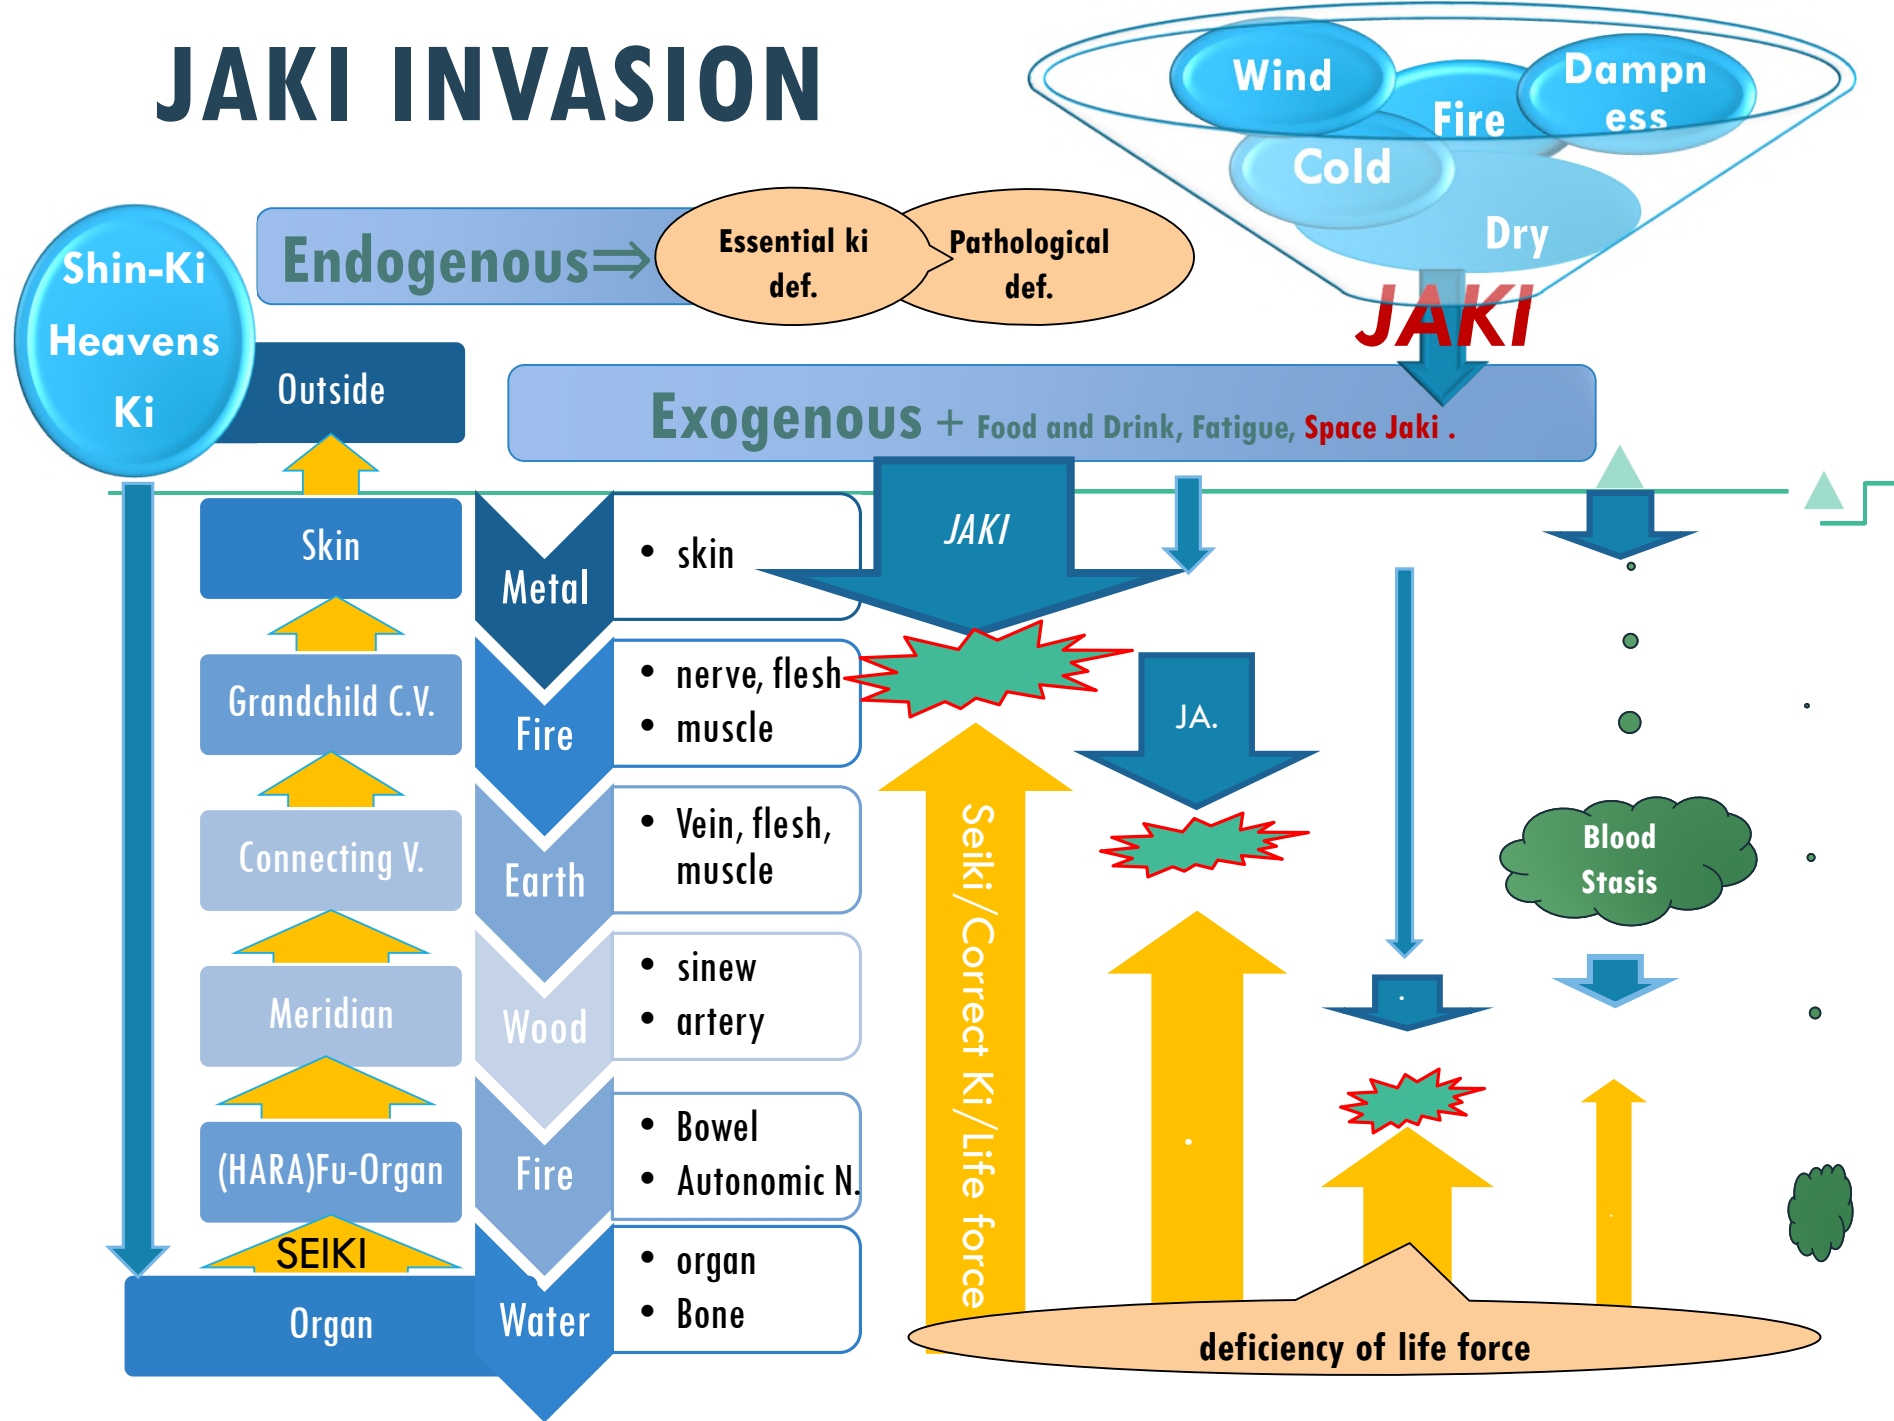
JAKI INVASION

Wind

Fire

Dampness

Cold

Dry

JAKI

Shin-Ki
Heavens
Ki

Endogenous⇒

Essential ki def.

Pathological def.

Outside

Exogenous + Food and Drink, Fatigue, Space Jaki .

Skin

Grandchild C.V.

Connecting V.

Meridian

(HARA)Fu-Organ

SEIKI

Organ

Metal

Fire

Earth

Wood

Fire

Water

• skin

• nerve, flesh
• muscle

• Vein, flesh, muscle

• sinew
• artery

• Bowel
• Autonomic N.

• organ
• Bone

JAKI

JA.

Seiki/Correct Ki/Life force

Blood Stasis

deficiency of life force